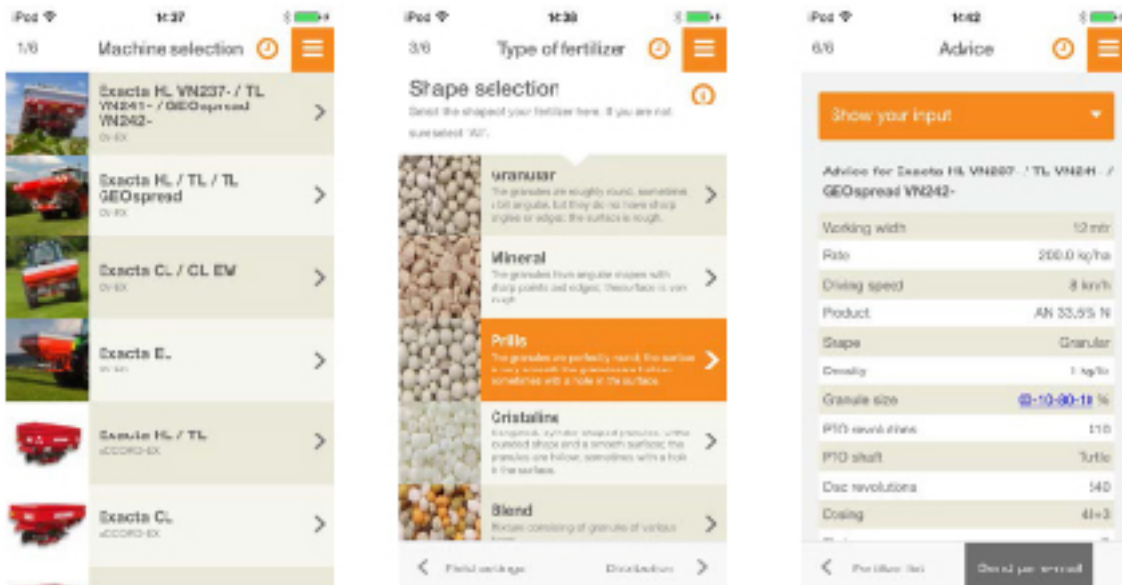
iPod 14:37
1/6 Machine selection

Exacta HL VN237- / TL VN241- / GEOspread VN242-
DV-EX

Exacta HL / TL / TL GEOspread
DV-EX

Exacta CL / CL EW
DV-EX

Exacta EL
DV-EX

Exacta HL / TL
eDOORO-EX

Exacta CL
eDOORO-EX

iPod 14:38
3/6 Type of fertilizer

Shape selection
Select the shape of your fertilizer here. If you are not sure select 'All'.

Granular
The granules are roughly round, sometimes a bit angular, but they do not have sharp angles or edges; the surface is rough.

Mineral
The granules have angular shapes with sharp points and edges; the surface is very rough.

Prills
The granules are perfectly round, the surface is very smooth, the granules are hollow, sometimes with a hole in the surface.

Cristaline
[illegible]

Blend
Blends consisting of granules of various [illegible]

< Field settings Distribution >

iPod 14:42
6/6 Advice

Show your input

Advice for Exacta HL VN237- / TL VN241- / GEOspread VN242-

| | |
|---|---|
| Working width | 12 mtr |
| Rate | 200.0 kg/ha |
| Driving speed | 8 km/h |
| Product | AN 33.5% N |
| Shape | Granular |
| Density | 1 kg/ltr |
| Granule size | 0-10-80-10 % |
| PTO revolutions | 540 |
| PTO shaft | Turtle |
| Disc revolutions | 540 |
| Dosing | 4+3 |

< Fertilizer list Send per email